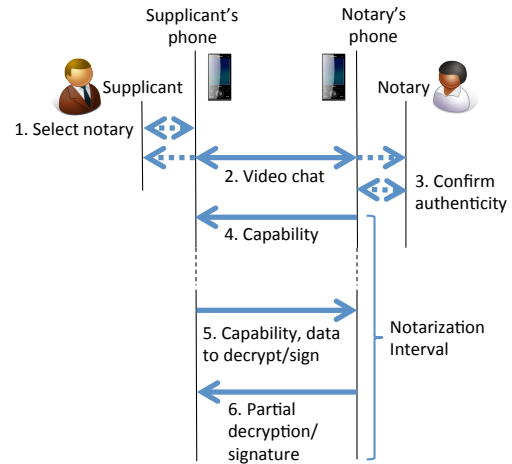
Supplicant's phone

Notary's phone

Supplicant

Notary

1. Select notary

2. Video chat

3. Confirm authenticity

4. Capability

5. Capability, data to decrypt/sign

Notarization Interval

6. Partial decryption/ signature